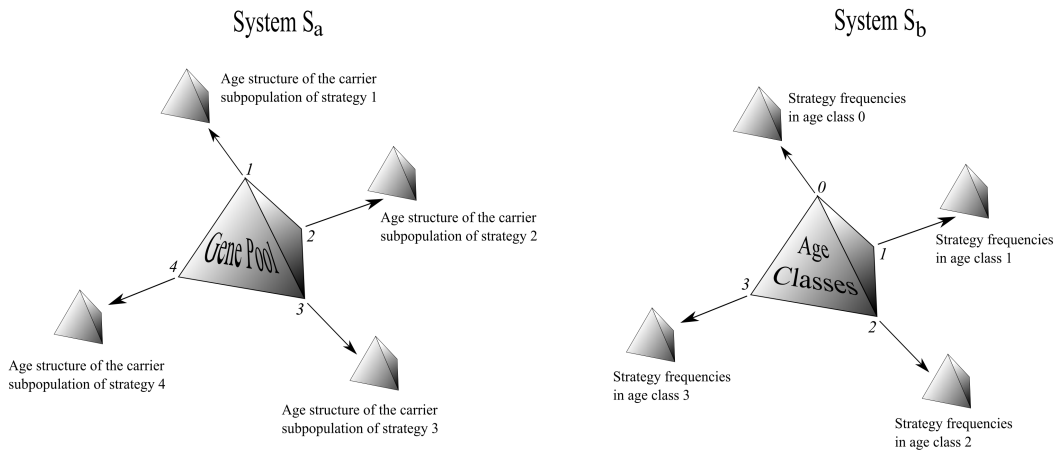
System $S_a$

Age structure of the carrier subpopulation of strategy 1

1

Age structure of the carrier subpopulation of strategy 2

2

Gene Pool

4

3

Age structure of the carrier subpopulation of strategy 4

Age structure of the carrier subpopulation of strategy 3

System $S_b$

Strategy frequencies in age class 0

0

Strategy frequencies in age class 1

1

Age Classes

3

2

Strategy frequencies in age class 3

Strategy frequencies in age class 2